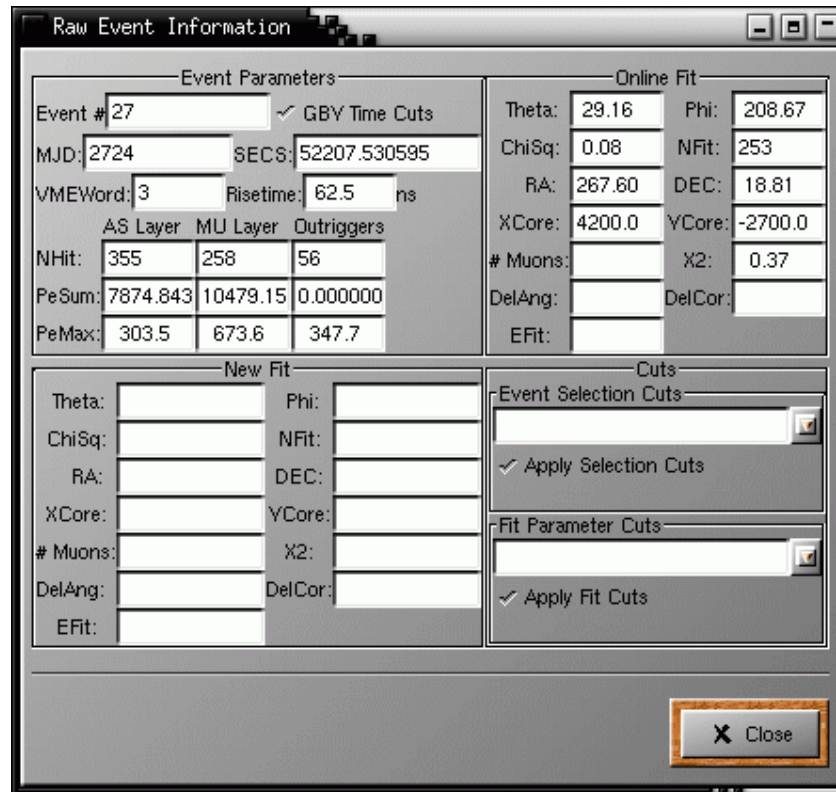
Raw Event Information

Event Parameters

Event # 27 ✓ GBY Time Cuts

MJD: 2724 SECS: 52207.530595

VMEWord: 3 Risetime: 62.5 ns

| | AS Layer | MU Layer | Outriggers |
|---|---|---|---|
| NHit: | 355 | 258 | 56 |
| PeSum: | 7874.843 | 10479.15 | 0.000000 |
| PeMax: | 303.5 | 673.6 | 347.7 |

Online Fit

| | | | |
|---|---|---|---|
| Theta: | 29.16 | Phi: | 208.67 |
| ChiSq: | 0.08 | NFit: | 253 |
| RA: | 267.60 | DEC: | 18.81 |
| XCore: | 4200.0 | YCore: | -2700.0 |
| # Muons: | | X2: | 0.37 |
| DelAng: | | DelCor: | |
| EFit: | | | |

New Fit

| | | | |
|---|---|---|---|
| Theta: | | Phi: | |
| ChiSq: | | NFit: | |
| RA: | | DEC: | |
| XCore: | | YCore: | |
| # Muons: | | X2: | |
| DelAng: | | DelCor: | |
| EFit: | | | |

Cuts

Event Selection Cuts

✓ Apply Selection Cuts

Fit Parameter Cuts

✓ Apply Fit Cuts

X Close